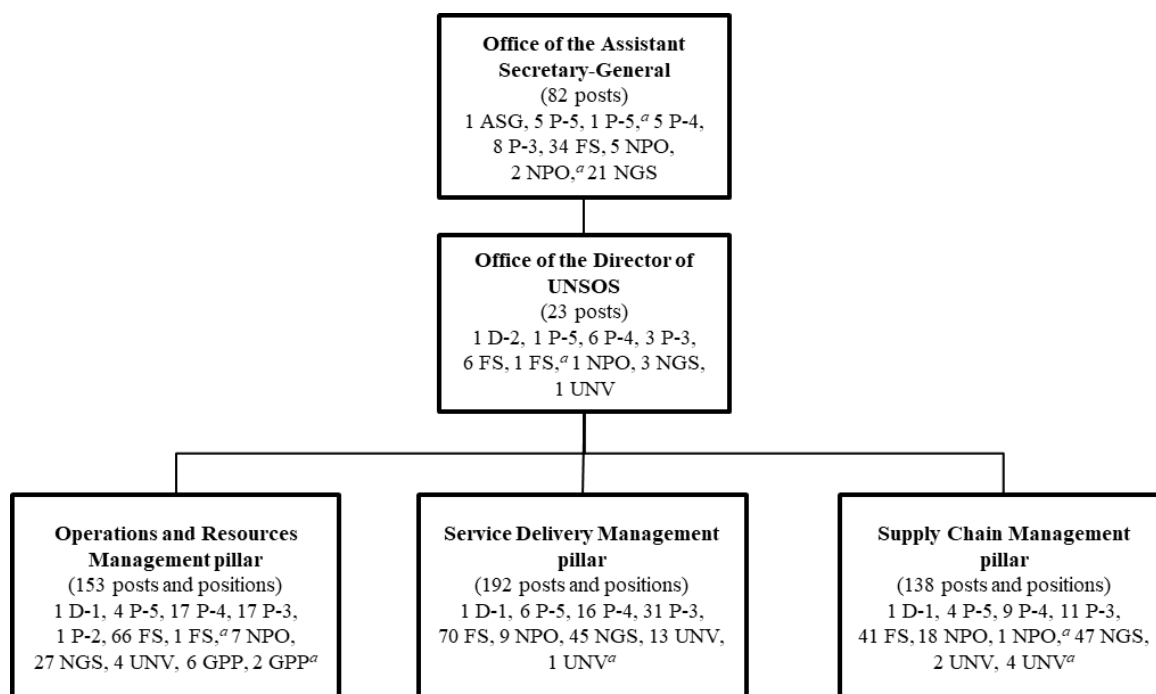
**Office of the Assistant Secretary-General**
(82 posts)
1 ASG, 5 P-5, 1 P-5,$^{a}$ 5 P-4, 8 P-3, 34 FS, 5 NPO, 2 NPO,$^{a}$ 21 NGS

**Office of the Director of UNSOS**
(23 posts)
1 D-2, 1 P-5, 6 P-4, 3 P-3, 6 FS, 1 FS,$^{a}$ 1 NPO, 3 NGS, 1 UNV

**Operations and Resources Management pillar**
(153 posts and positions)
1 D-1, 4 P-5, 17 P-4, 17 P-3, 1 P-2, 66 FS, 1 FS,$^{a}$ 7 NPO, 27 NGS, 4 UNV, 6 GPP, 2 GPP$^{a}$

**Service Delivery Management pillar**
(192 posts and positions)
1 D-1, 6 P-5, 16 P-4, 31 P-3, 70 FS, 9 NPO, 45 NGS, 13 UNV, 1 UNV$^{a}$

**Supply Chain Management pillar**
(138 posts and positions)
1 D-1, 4 P-5, 9 P-4, 11 P-3, 41 FS, 18 NPO, 1 NPO,$^{a}$ 47 NGS, 2 UNV, 4 UNV$^{a}$